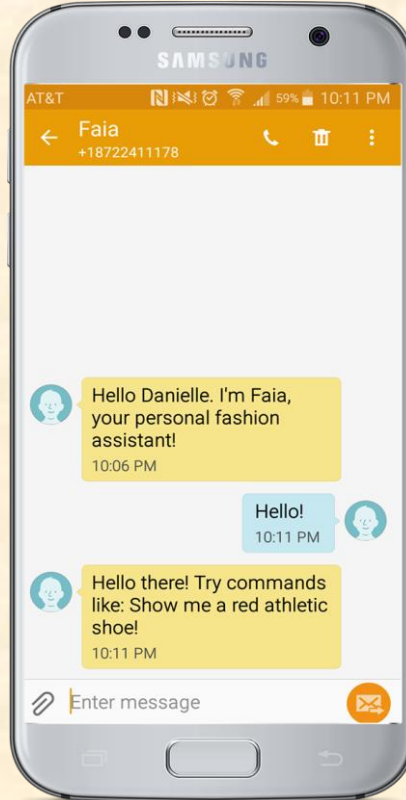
SAMSUNG

AT&T 59% 10:11 PM

Faia
+18722411178

Hello Danielle. I'm Faia, your personal fashion assistant!
10:06 PM

Hello!
10:11 PM

Hello there! Try commands like: Show me a red athletic shoe!
10:11 PM

Enter message